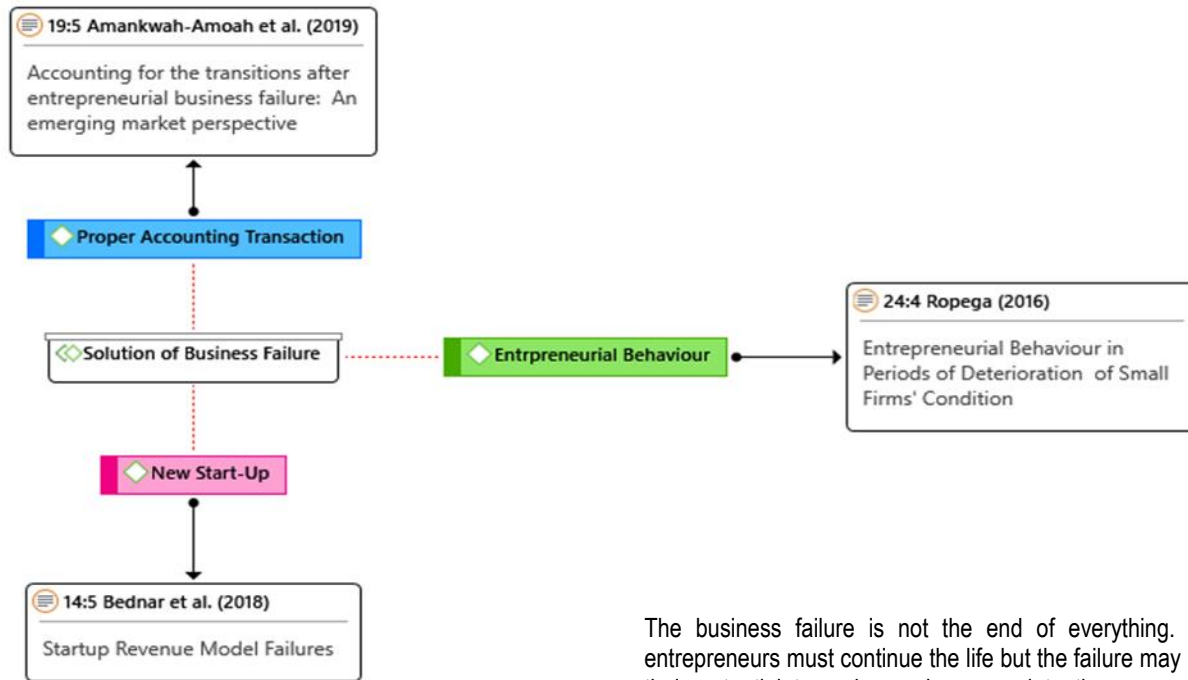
19:5 Amankwah-Amoah et al. (2019)

Accounting for the transitions after entrepreneurial business failure: An emerging market perspective

Proper Accounting Transaction

Solution of Business Failure

Entrpreneurial Behaviour

24:4 Ropega (2016)

Entrepreneurial Behaviour in Periods of Deterioration of Small Firms' Condition

New Start-Up

14:5 Bednar et al. (2018)

Startup Revenue Model Failures

The business failure is not the end of everything. entrepreneurs must continue the life but the failure may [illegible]